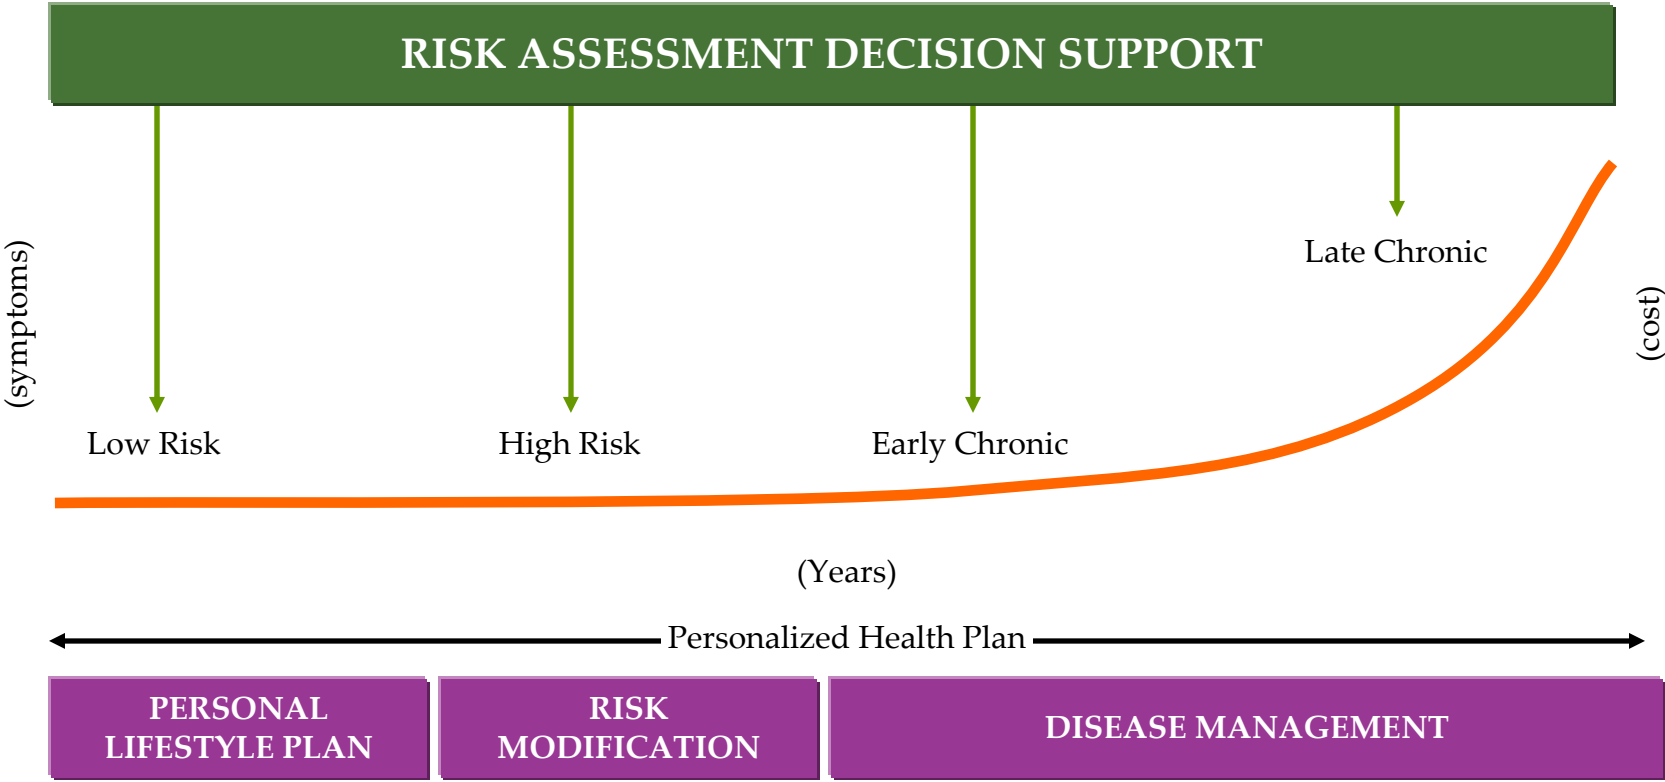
RISK ASSESSMENT DECISION SUPPORT

(symptoms)

Late Chronic

(cost)

Low Risk

High Risk

Early Chronic

(Years)

Personalized Health Plan

PERSONAL LIFESTYLE PLAN

RISK MODIFICATION

DISEASE MANAGEMENT